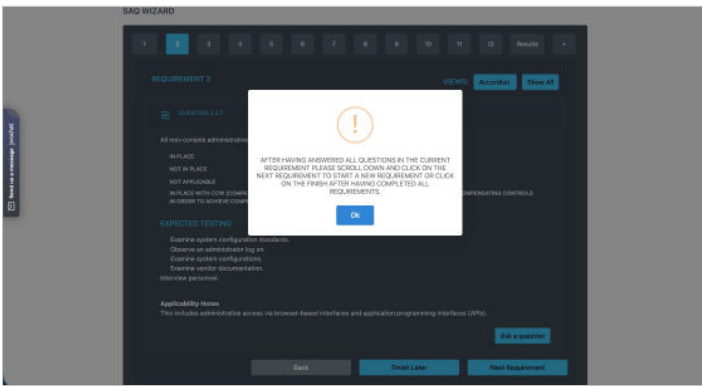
SAQ WIZARD

1 2 3 4 5 6 7 8 9 10 11 12 Results »

REQUIREMENT 2

VIEWS: Accordion Show All

QUESTION 2.2.7

All non-console administrativ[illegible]

IN PLACE

NOT IN PLACE

NOT APPLICABLE

IN PLACE WITH CCW (COMPE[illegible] IN ORDER TO ACHIEVE COMP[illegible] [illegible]MPENSATING CONTROLS

EXPECTED TESTING

Examine system configuration standards.

Observe an administrator log on.

Examine system configurations.

Examine vendor documentation.

Interview personnel.

Applicability Notes

This includes administrative access via browser-based interfaces and application programming interfaces (APIs).

Ask a question

Back

Finish Later

Next Requirement

Send us a message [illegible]

!

AFTER HAVING ANSWERED ALL QUESTIONS IN THE CURRENT REQUIREMENT PLEASE SCROLL DOWN AND CLICK ON THE NEXT REQUIREMENT TO START A NEW REQUIREMENT OR CLICK ON THE FINISH AFTER HAVING COMPLETED ALL REQUIREMENTS.

Ok